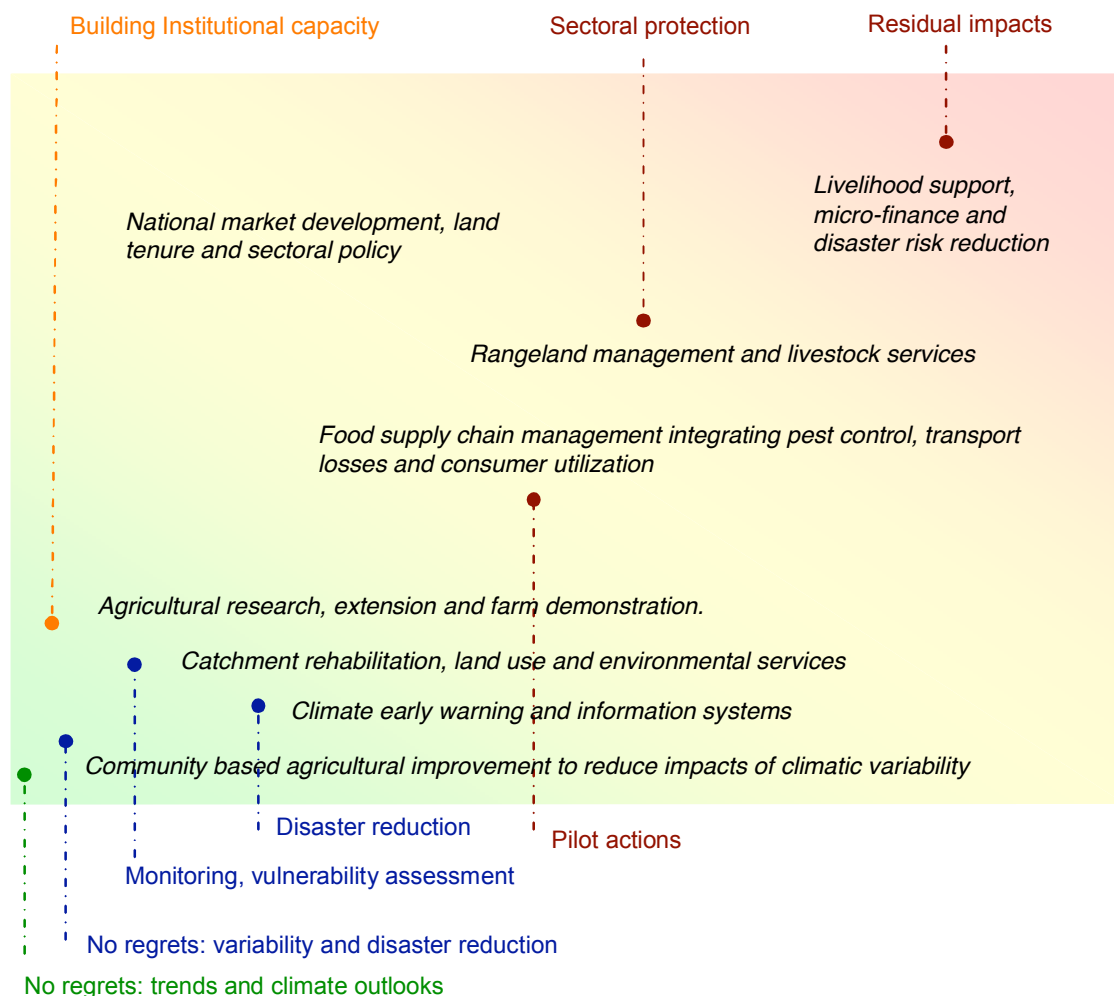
Building Institutional capacity

Sectoral protection

Residual impacts

Livelihood support, micro-finance and disaster risk reduction

National market development, land tenure and sectoral policy

Rangeland management and livestock services

Food supply chain management integrating pest control, transport losses and consumer utilization

Agricultural research, extension and farm demonstration.

Catchment rehabilitation, land use and environmental services

Climate early warning and information systems

Community based agricultural improvement to reduce impacts of climatic variability

Disaster reduction

Pilot actions

Monitoring, vulnerability assessment

No regrets: variability and disaster reduction

No regrets: trends and climate outlooks